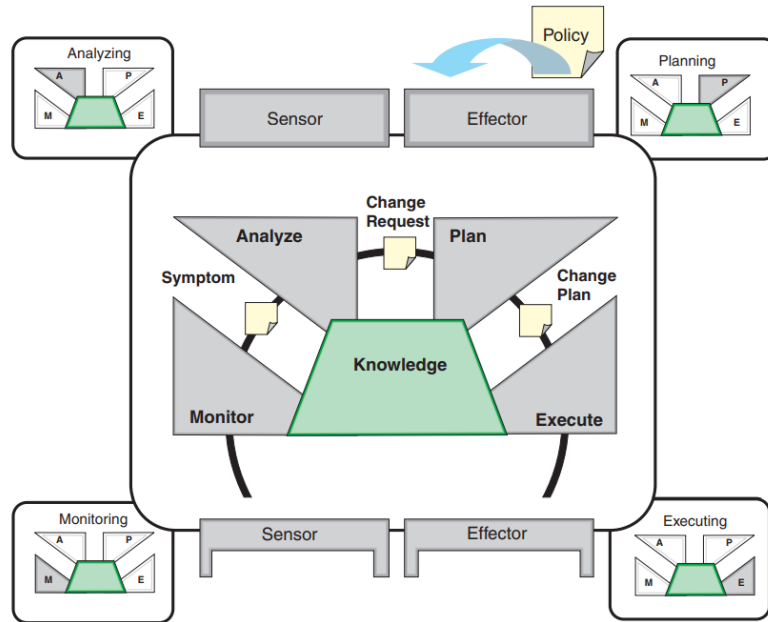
Analyzing

A P M E

Policy

Planning

A P M E

Sensor

Effector

Change Request

Analyze

Plan

Symptom

Change Plan

Knowledge

Monitor

Execute

Monitoring

A P M E

Sensor

Effector

Executing

A P M E